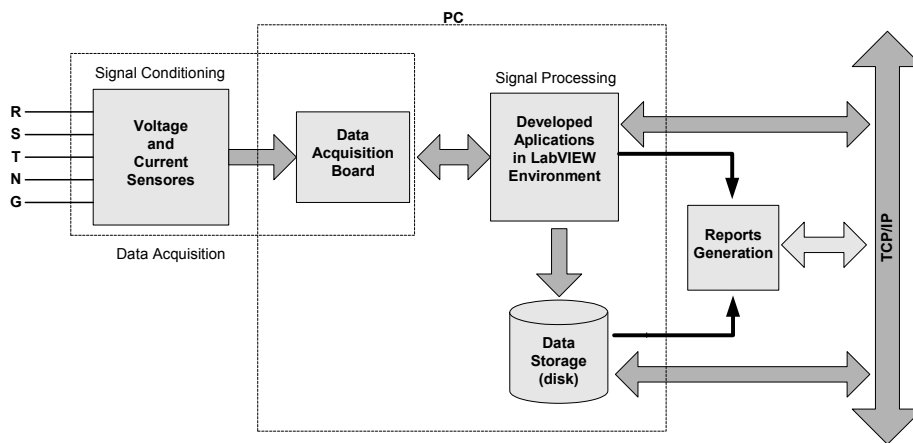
PC

Signal Conditioning

R
S
T
N
G

Voltage and Current Sensores

Data Acquisition Board

Data Acquisition

Signal Processing

Developed Aplications in LabVIEW Environment

Reports Generation

Data Storage (disk)

TCP/IP